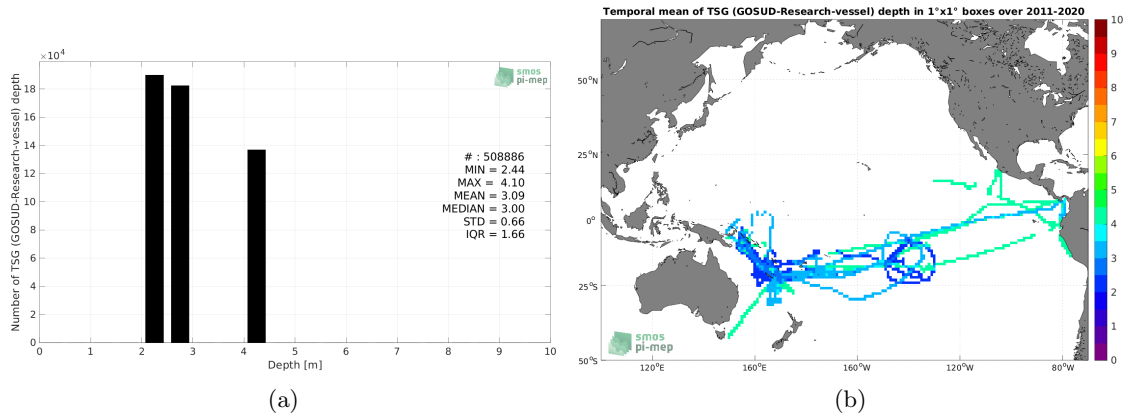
$\times10^4$

18
16
14
12
10
8
6
4
2
0

Number of TSG (GOSUD-Research-vessel) depth

smos
pi-mep

# : 508886
MIN = 2.44
MAX = 4.10
MEAN = 3.09
MEDIAN = 3.00
STD = 0.66
IQR = 1.66

0 1 2 3 4 5 6 7 8 9 10
Depth [m]

(a)

Temporal mean of TSG (GOSUD-Research-vessel) depth in 1°x1° boxes over 2011-2020

50°N
25°N
0°
25°S
50°S

120°E 160°E 160°W 120°W 80°W

smos
pi-mep

10
9
8
7
6
5
4
3
2
1
0

(b)